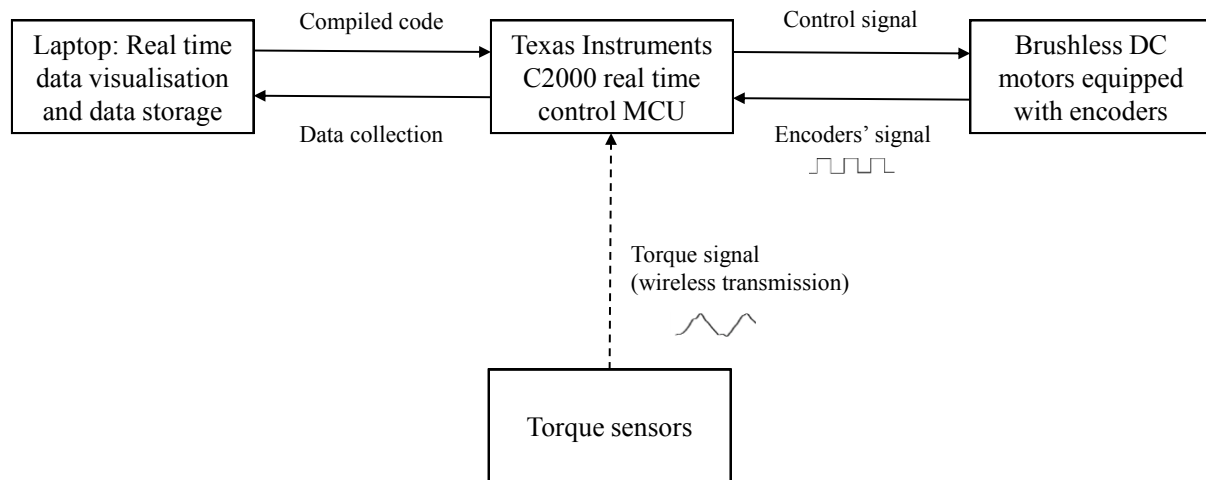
Laptop: Real time data visualisation and data storage

Compiled code

Data collection

Texas Instruments C2000 real time control MCU

Control signal

Encoders' signal

Brushless DC motors equipped with encoders

Torque signal (wireless transmission)

Torque sensors